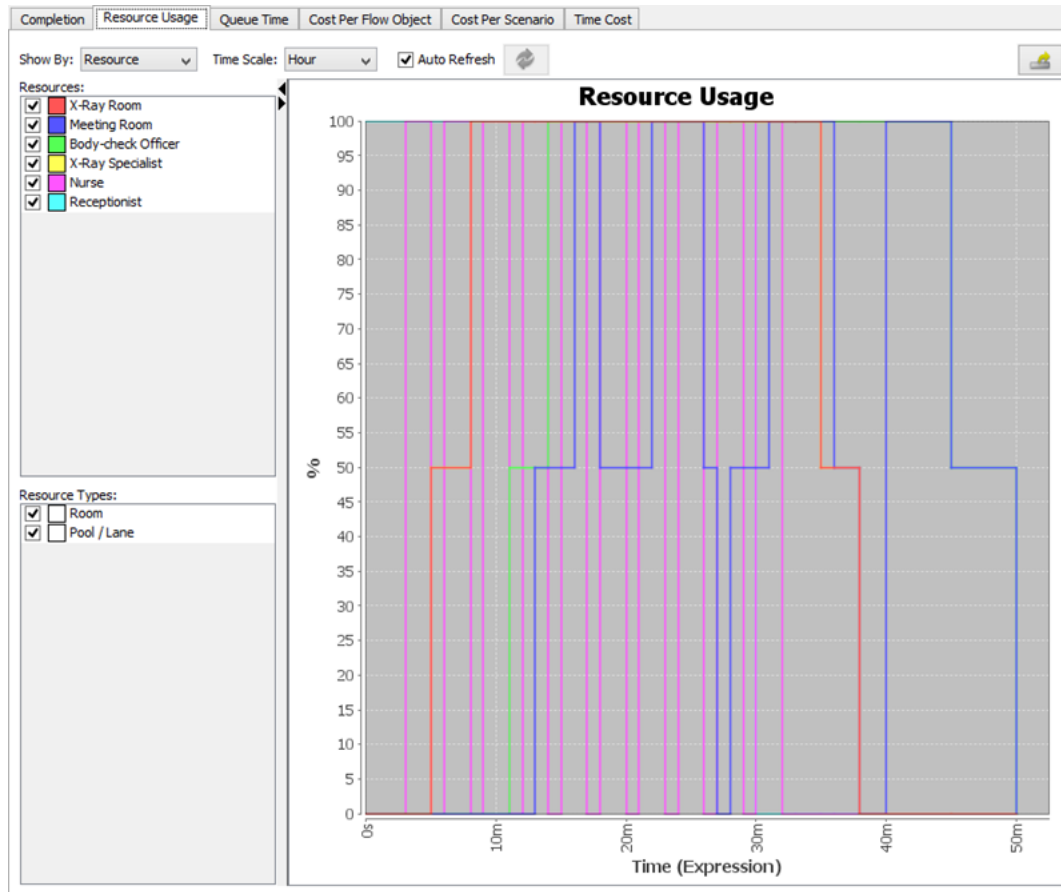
Completion | Resource Usage | Queue Time | Cost Per Flow Object | Cost Per Scenario | Time Cost

Show By: Resource
Time Scale: Hour
Auto Refresh

Resources:
X-Ray Room
Meeting Room
Body-check Officer
X-Ray Specialist
Nurse
Receptionist

Resource Types:
Room
Pool / Lane

Resource Usage

%

100
95
90
85
80
75
70
65
60
55
50
45
40
35
30
25
20
15
10
5
0

0s
10m
20m
30m
40m
50m

Time (Expression)